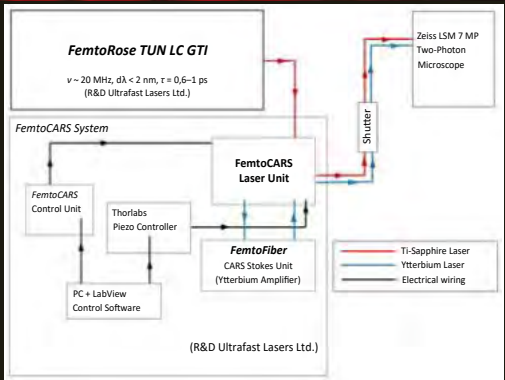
FemtoRose TUN LC GTI

$\nu$ ~ 20 MHz, d$\lambda$ < 2 nm, $\tau$ = 0,6–1 ps
(R&D Ultrafast Lasers Ltd.)

Zeiss LSM 7 MP
Two-Photon
Microscope

FemtoCARS System

Shutter

FemtoCARS
Laser Unit

FemtoCARS
Control Unit

Thorlabs
Piezo Controller

FemtoFiber
CARS Stokes Unit
(Ytterbium Amplifier)

PC + LabView
Control Software

Ti-Sapphire Laser
Ytterbium Laser
Electrical wiring

(R&D Ultrafast Lasers Ltd.)